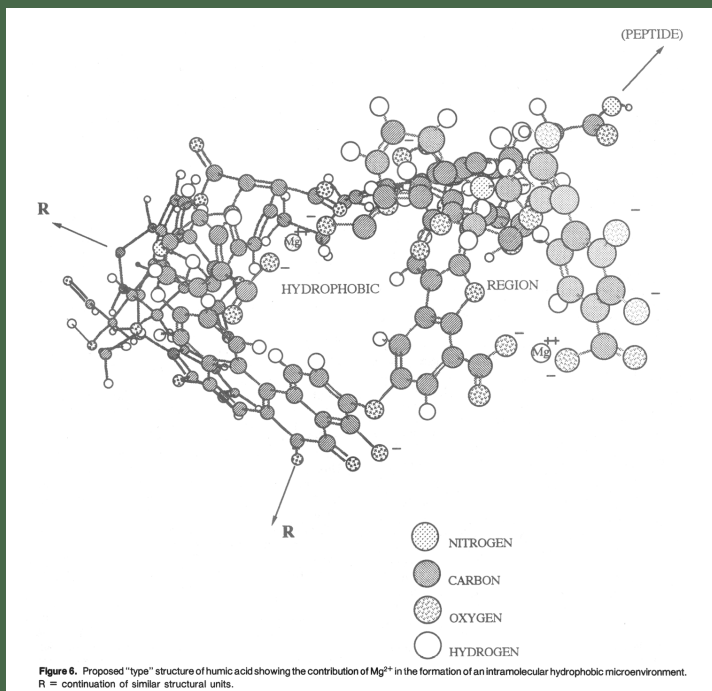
(PEPTIDE)

R

Mg ++

HYDROPHOBIC

REGION

Mg ++

R

NITROGEN

CARBON

OXYGEN

HYDROGEN

**Figure 6.** Proposed "type" structure of humic acid showing the contribution of $Mg^{2+}$ in the formation of an intramolecular hydrophobic microenvironment. R = continuation of similar structural units.